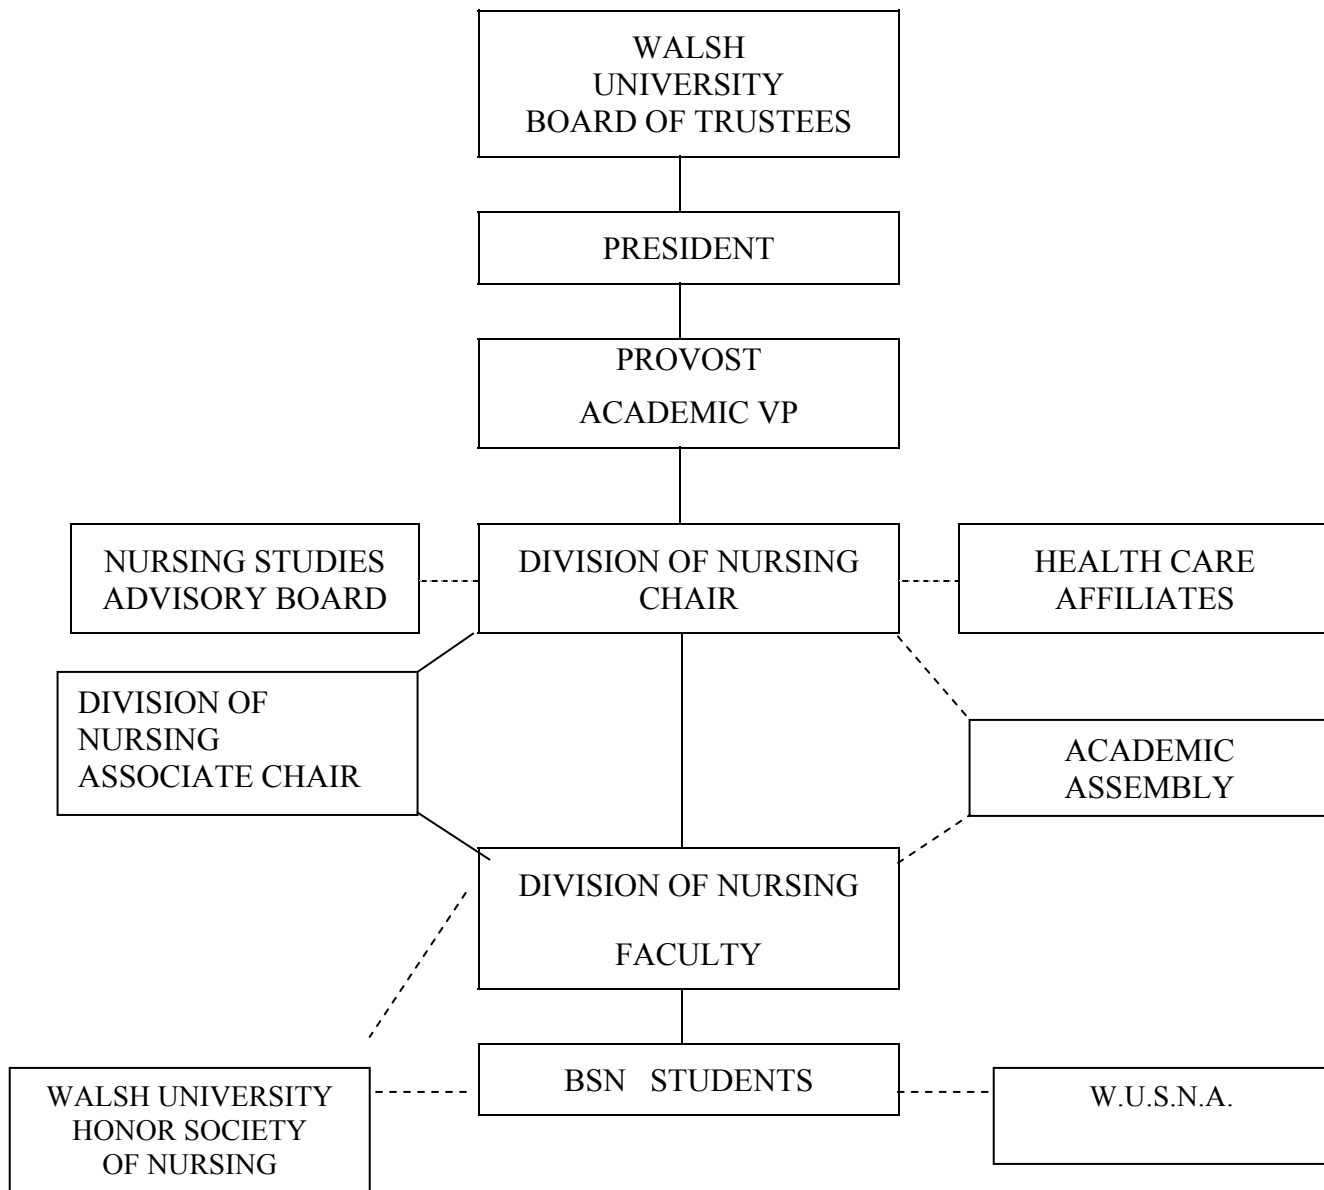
WALSH UNIVERSITY BOARD OF TRUSTEES

PRESIDENT

PROVOST

ACADEMIC VP

NURSING STUDIES ADVISORY BOARD

DIVISION OF NURSING CHAIR

HEALTH CARE AFFILIATES

DIVISION OF NURSING ASSOCIATE CHAIR

ACADEMIC ASSEMBLY

DIVISION OF NURSING

FACULTY

WALSH UNIVERSITY HONOR SOCIETY OF NURSING

BSN STUDENTS

W.U.S.N.A.